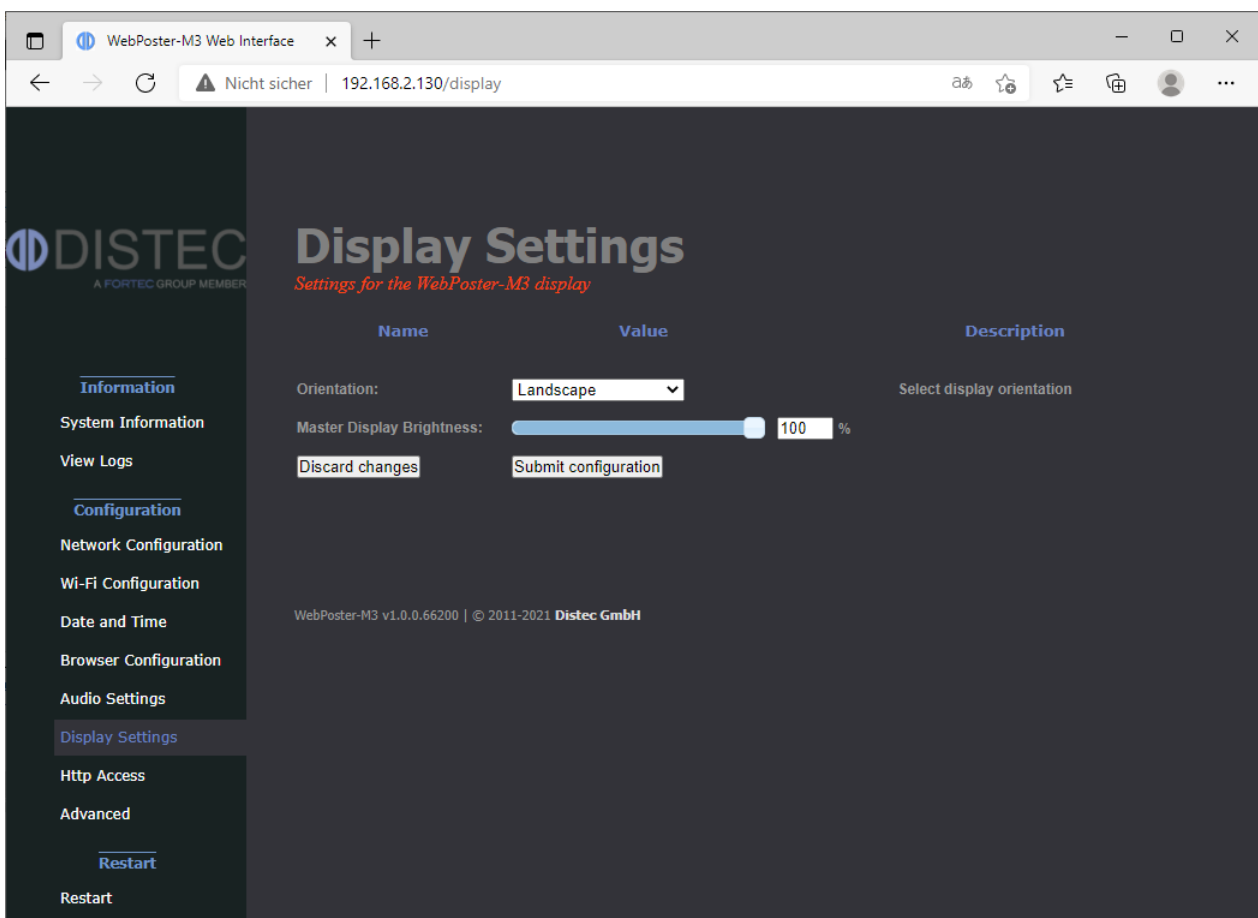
WebPoster-M3 Web Interface

Nicht sicher | 192.168.2.130/display

DISTEC
A FORTEC GROUP MEMBER

Display Settings
Settings for the WebPoster-M3 display

| Name | Value | Description |
|---|---|---|
| Orientation: | Landscape | Select display orientation |
| Master Display Brightness: | 100 % | |
| Discard changes | Submit configuration | |

WebPoster-M3 v1.0.0.66200 | © 2011-2021 Distec GmbH

Information
System Information
View Logs

Configuration
Network Configuration
Wi-Fi Configuration
Date and Time
Browser Configuration
Audio Settings
Display Settings
Http Access
Advanced

Restart
Restart